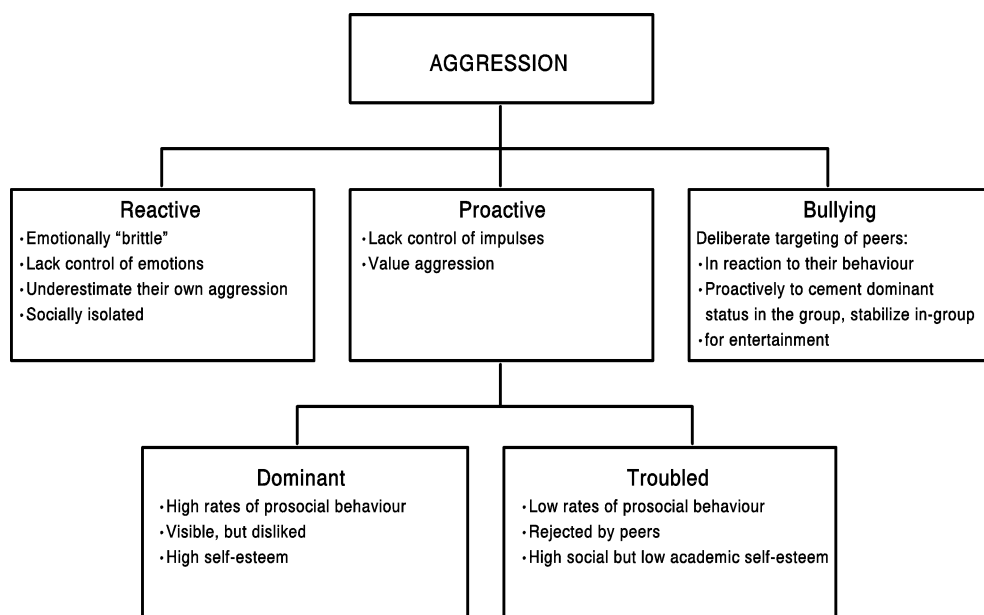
AGGRESSION

Reactive
• Emotionally "brittle"
• Lack control of emotions
• Underestimate their own aggression
• Socially isolated

Proactive
• Lack control of impulses
• Value aggression

Bullying
Deliberate targeting of peers:
• In reaction to their behaviour
• Proactively to cement dominant status in the group, stabilize in-group
• for entertainment

Dominant
• High rates of prosocial behaviour
• Visible, but disliked
• High self-esteem

Troubled
• Low rates of prosocial behaviour
• Rejected by peers
• High social but low academic self-esteem